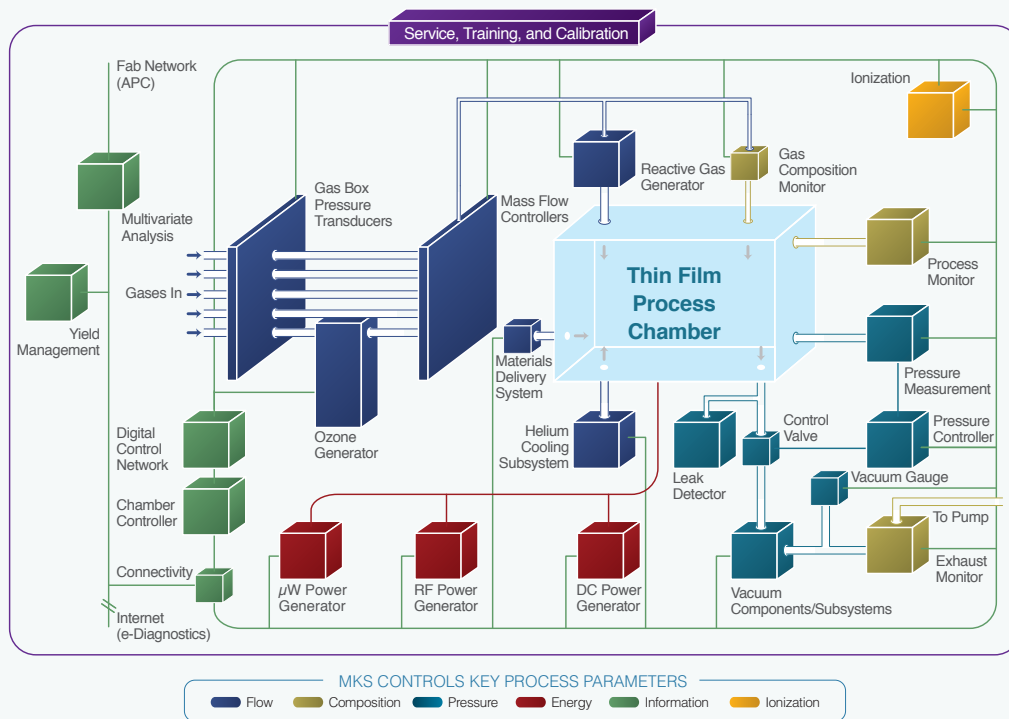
Service, Training, and Calibration

Fab Network (APC)

Multivariate Analysis

Yield Management

Gases In

Gas Box Pressure Transducers

Mass Flow Controllers

Reactive Gas Generator

Gas Composition Monitor

Ionization

Thin Film Process Chamber

Process Monitor

Pressure Measurement

Pressure Controller

Vacuum Gauge

To Pump

Exhaust Monitor

Ozone Generator

Materials Delivery System

Helium Cooling Subsystem

Leak Detector

Control Valve

Digital Control Network

Chamber Controller

Connectivity

Internet (e-Diagnostics)

µW Power Generator

RF Power Generator

DC Power Generator

Vacuum Components/Subsystems

MKS CONTROLS KEY PROCESS PARAMETERS

Flow Composition Pressure Energy Information Ionization